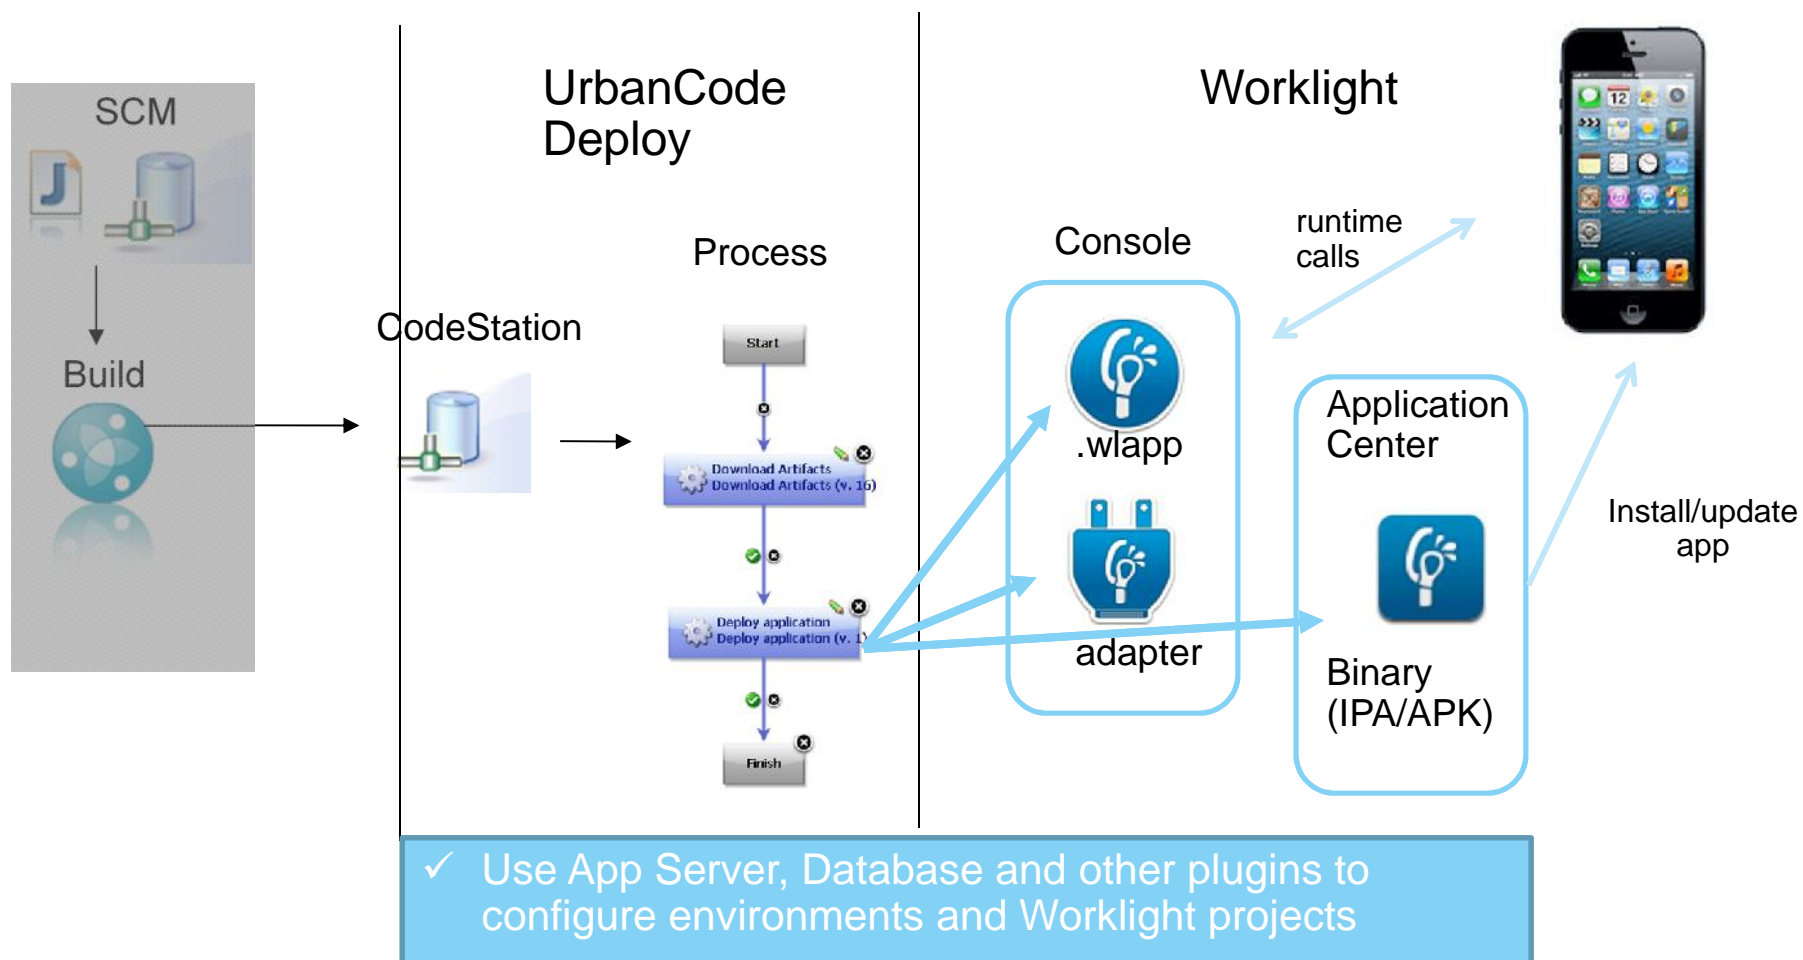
SCM

Build

UrbanCode Deploy

Process

CodeStation

Start

Download Artifacts
Download Artifacts (v. 16)

Deploy application
Deploy application (v. 1)

Finish

Worklight

Console

.wlapp

adapter

runtime calls

Application Center

Binary (IPA/APK)

Install/update app

12

✓ Use App Server, Database and other plugins to configure environments and Worklight projects